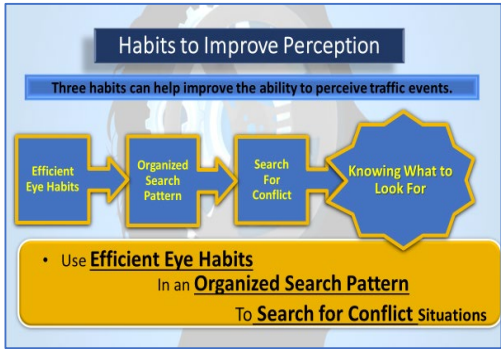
Habits to Improve Perception

Three habits can help improve the ability to perceive traffic events.

Efficient Eye Habits

Organized Search Pattern

Search For Conflict

Knowing What to Look For

• Use Efficient Eye Habits

In an Organized Search Pattern

To Search for Conflict Situations